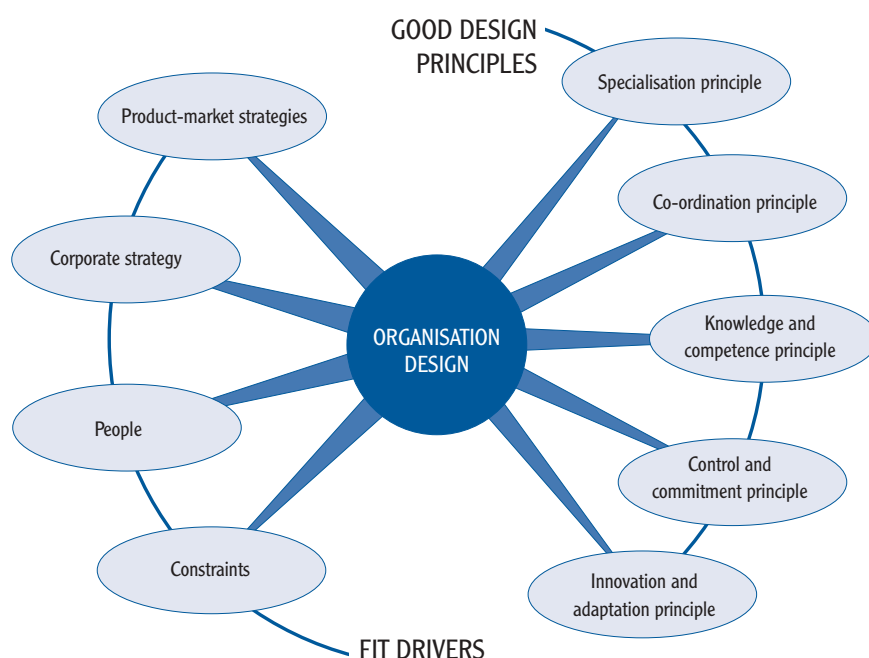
GOOD DESIGN PRINCIPLES

Specialisation principle

Co-ordination principle

Knowledge and competence principle

Control and commitment principle

Innovation and adaptation principle

Product-market strategies

Corporate strategy

People

Constraints

ORGANISATION DESIGN

FIT DRIVERS